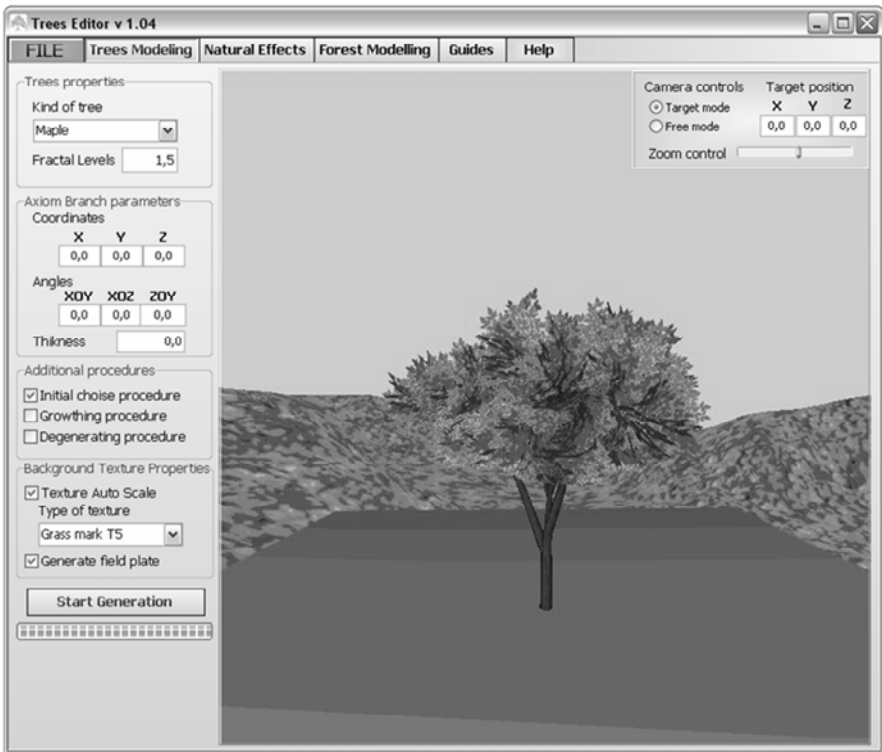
Trees Editor v 1.04

FILE | Trees Modeling | Natural Effects | Forest Modelling | Guides | Help

Trees properties
Kind of tree
Maple
Fractal Levels 1,5

Axiom Branch parameters
Coordinates
| X | Y | Z |
|---|---|---|
| 0,0 | 0,0 | 0,0 |

Angles
| XOY | XOZ | ZOY |
|---|---|---|
| 0,0 | 0,0 | 0,0 |

Thikness 0,0

Additional procedures
☑ Initial choise procedure
☐ Growthing procedure
☐ Degenerating procedure

Background Texture Properties
☑ Texture Auto Scale
Type of texture
Grass mark T5
☑ Generate field plate

Start Generation

Camera controls
Target mode
Free mode

Target position
| X | Y | Z |
|---|---|---|
| 0,0 | 0,0 | 0,0 |

Zoom control